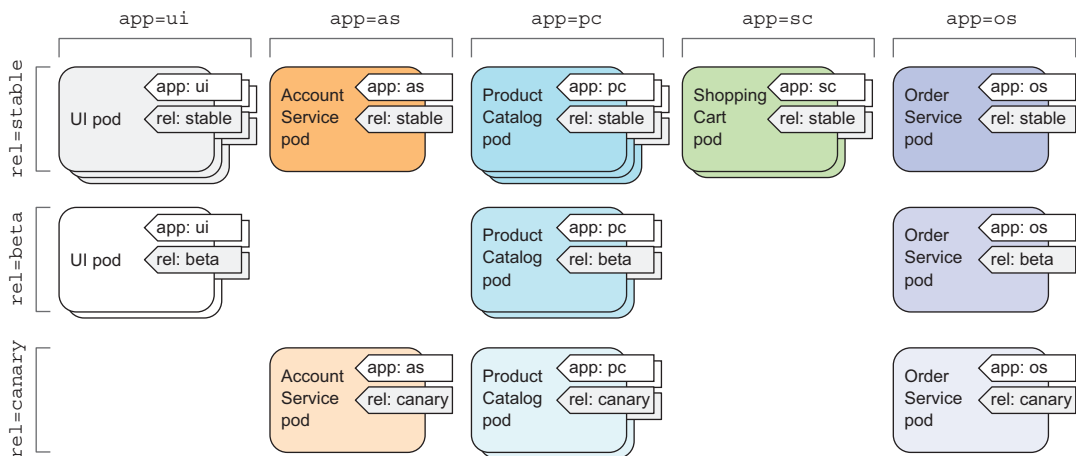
app=ui app=as app=pc app=sc app=os

rel=stable

UI pod
app: ui
rel: stable

Account Service pod
app: as
rel: stable

Product Catalog pod
app: pc
rel: stable

Shopping Cart pod
app: sc
rel: stable

Order Service pod
app: os
rel: stable

rel=beta

UI pod
app: ui
rel: beta

Product Catalog pod
app: pc
rel: beta

Order Service pod
app: os
rel: beta

rel=canary

Account Service pod
app: as
rel: canary

Product Catalog pod
app: pc
rel: canary

Order Service pod
app: os
rel: canary